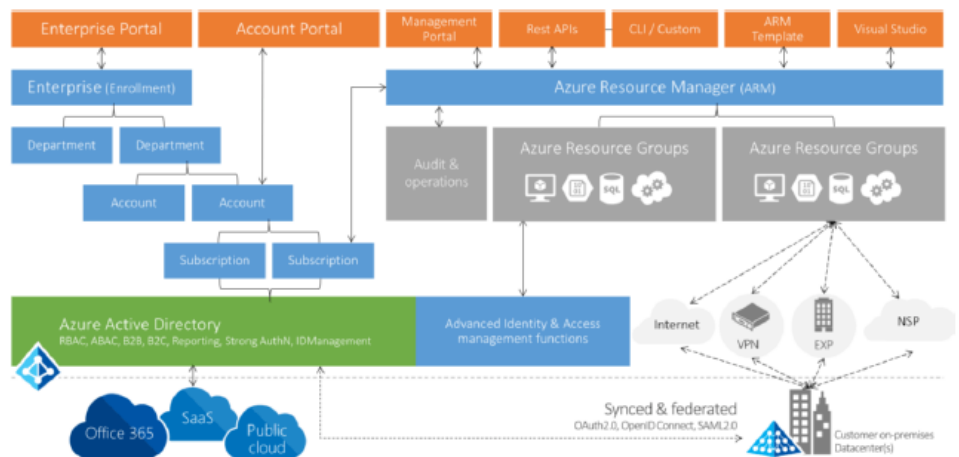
Enterprise Portal

Account Portal

Management Portal

Rest APIs

CLI / Custom

ARM Template

Visual Studio

Enterprise (Enrollment)

Azure Resource Manager (ARM)

Department

Department

Audit & operations

Azure Resource Groups

Azure Resource Groups

SQL

SQL

Account

Account

Subscription

Subscription

Azure Active Directory

RBAC, ABAC, B2B, B2C, Reporting, Strong AuthN, IDManagement

Advanced Identity & Access management functions

Internet

VPN

EXP

NSP

Office 365

SaaS

Public cloud

Synced & federated

OAuth2.0, OpenID Connect, SAML2.0

Customer on-premises Datacenter(s)